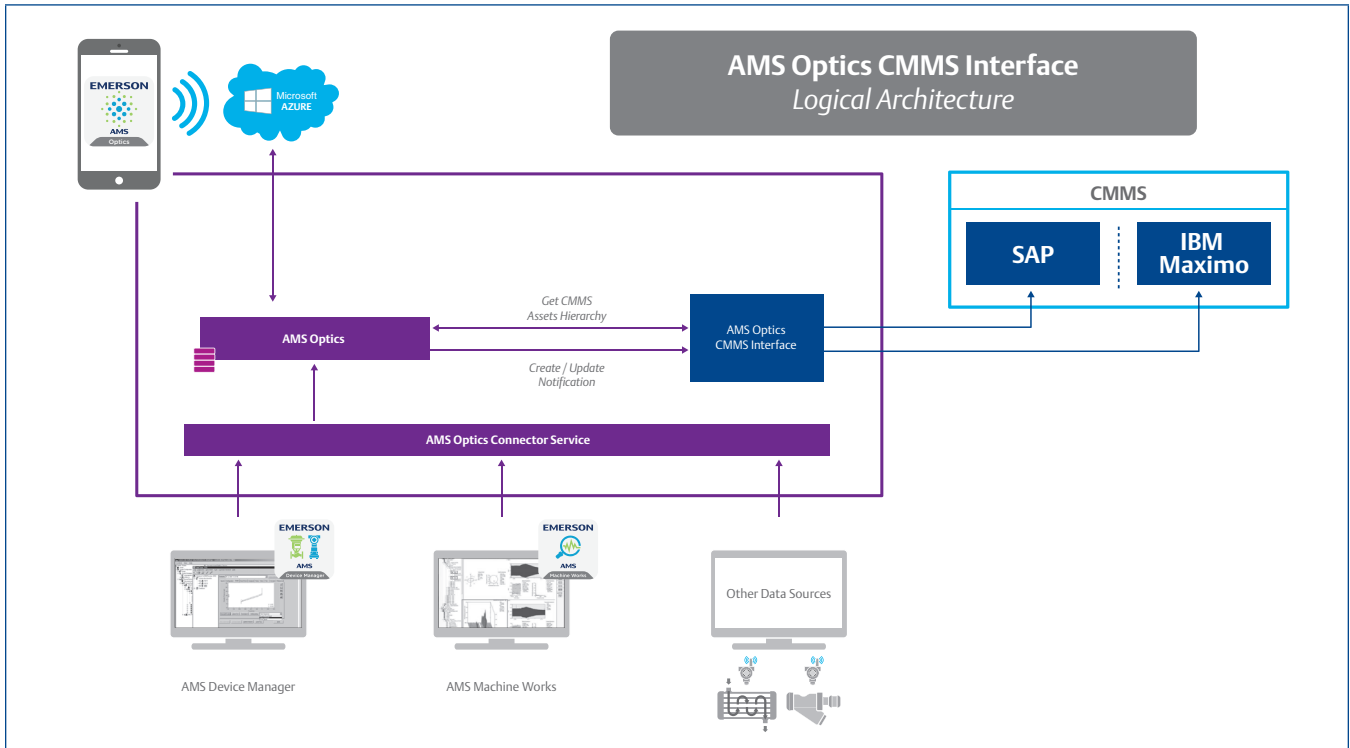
EMERSON
AMS
Optics

Microsoft
AZURE

AMS Optics CMMS Interface
Logical Architecture

CMMS
SAP
IBM Maximo

Get CMMS
Assets Hierarchy

AMS Optics

AMS Optics
CMMS Interface

Create / Update
Notification

AMS Optics Connector Service

EMERSON
AMS
Device Manager

EMERSON
AMS
Machine Works

Other Data Sources

AMS Device Manager

AMS Machine Works